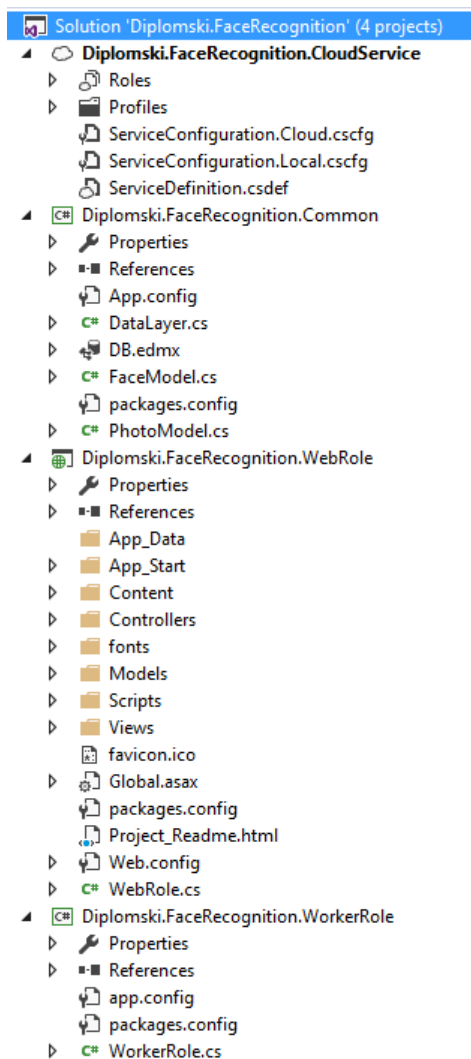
Solution 'Diplomski.FaceRecognition' (4 projects)
Diplomski.FaceRecognition.CloudService
Roles
Profiles
ServiceConfiguration.Cloud.cscfg
ServiceConfiguration.Local.cscfg
ServiceDefinition.csdef
Diplomski.FaceRecognition.Common
Properties
References
App.config
DataLayer.cs
DB.edmx
FaceModel.cs
packages.config
PhotoModel.cs
Diplomski.FaceRecognition.WebRole
Properties
References
App_Data
App_Start
Content
Controllers
fonts
Models
Scripts
Views
favicon.ico
Global.asax
packages.config
Project_Readme.html
Web.config
WebRole.cs
Diplomski.FaceRecognition.WorkerRole
Properties
References
app.config
packages.config
WorkerRole.cs